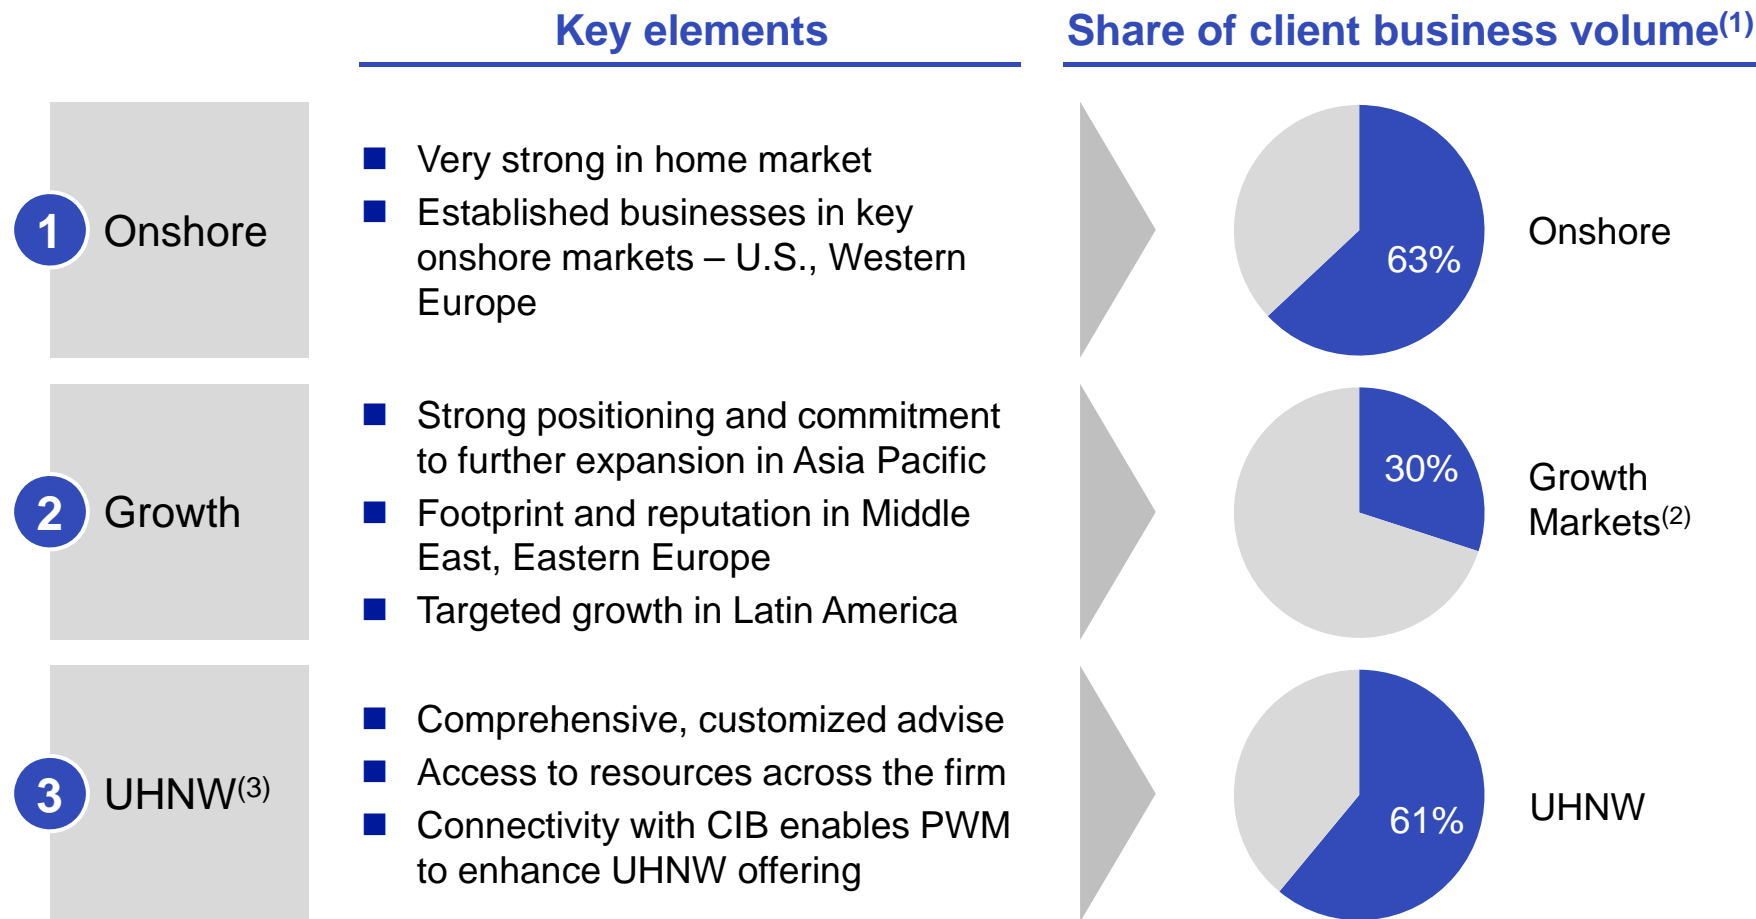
Key elements

Share of client business volume$^{(1)}$

1 Onshore

- Very strong in home market
- Established businesses in key onshore markets – U.S., Western Europe

63%

Onshore

2 Growth

- Strong positioning and commitment to further expansion in Asia Pacific
- Footprint and reputation in Middle East, Eastern Europe
- Targeted growth in Latin America

30%

Growth Markets$^{(2)}$

3 UHNW$^{(3)}$

- Comprehensive, customized advise
- Access to resources across the firm
- Connectivity with CIB enables PWM to enhance UHNW offering

61%

UHNW